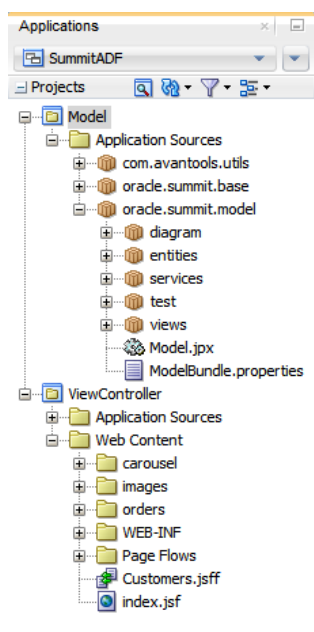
Applications

SummitADF

Projects

Model
Application Sources
com.avantools.utils
oracle.summit.base
oracle.summit.model
diagram
entities
services
test
views
Model.jpx
ModelBundle.properties
ViewController
Application Sources
Web Content
carousel
images
orders
WEB-INF
Page Flows
Customers.jsff
index.jsf